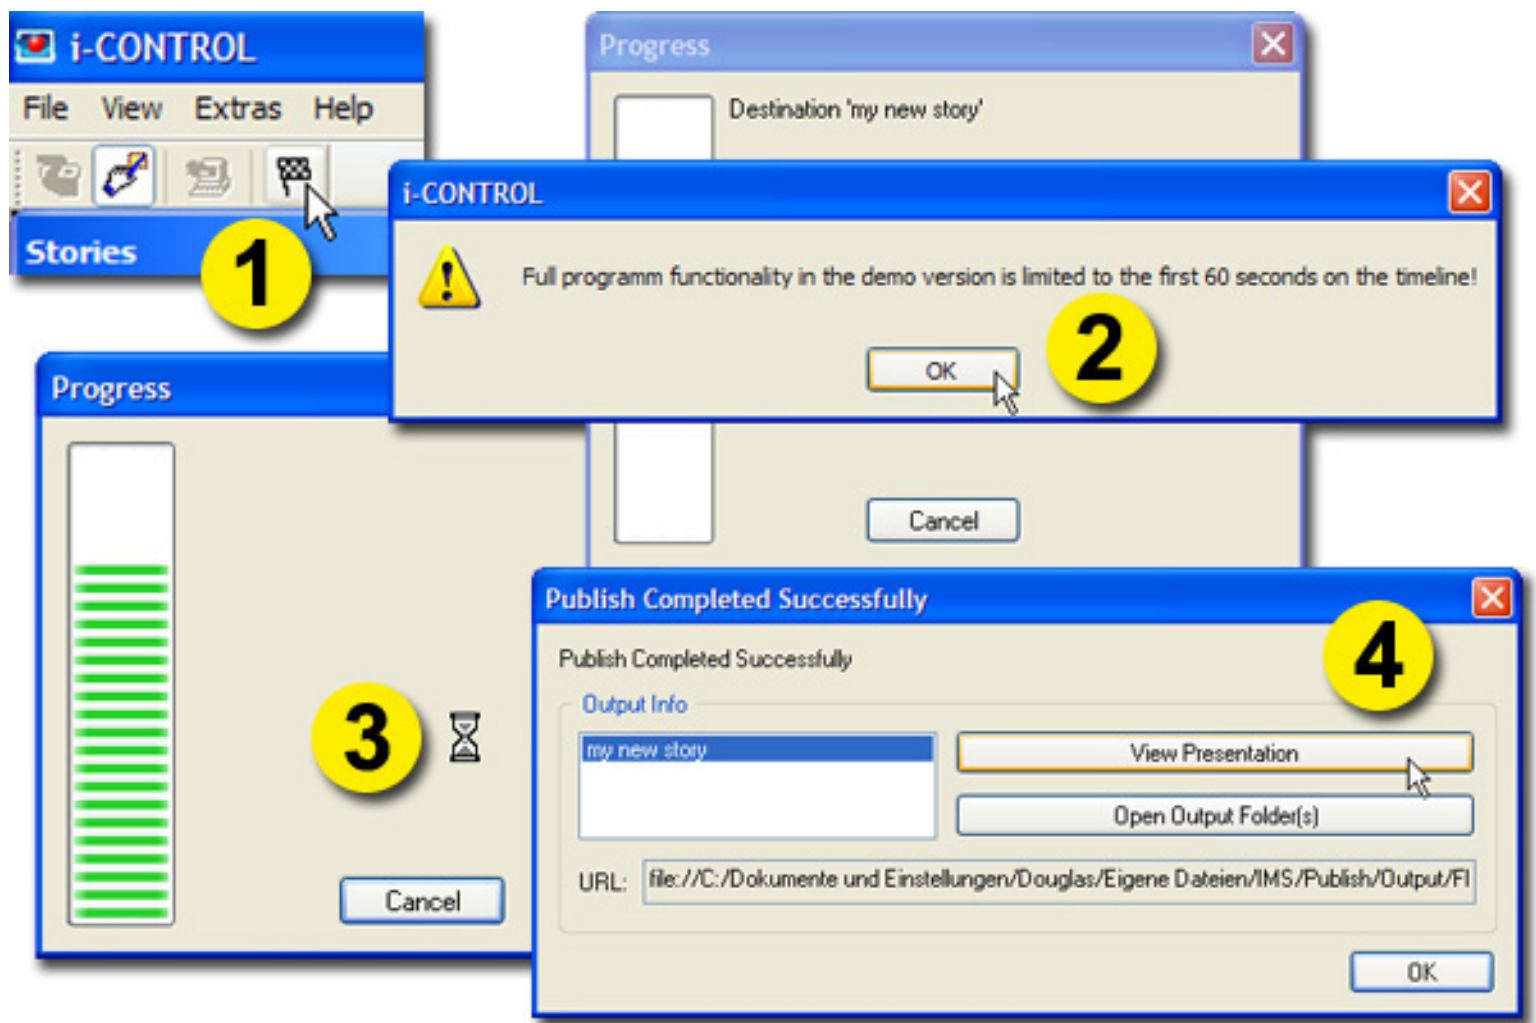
i-CONTROL
File View Extras Help
Stories
1

Progress
Destination 'my new story'

i-CONTROL
Full programm functionality in the demo version is limited to the first 60 seconds on the timeline!
OK
2

Cancel

Progress
3
Cancel

Publish Completed Successfully
4
Publish Completed Successfully
Output Info
my new story
View Presentation
Open Output Folder(s)
URL: file://C:/Dokumente und Einstellungen/Douglas/Eigene Dateien/IMS/Publish/Output/Fl
OK